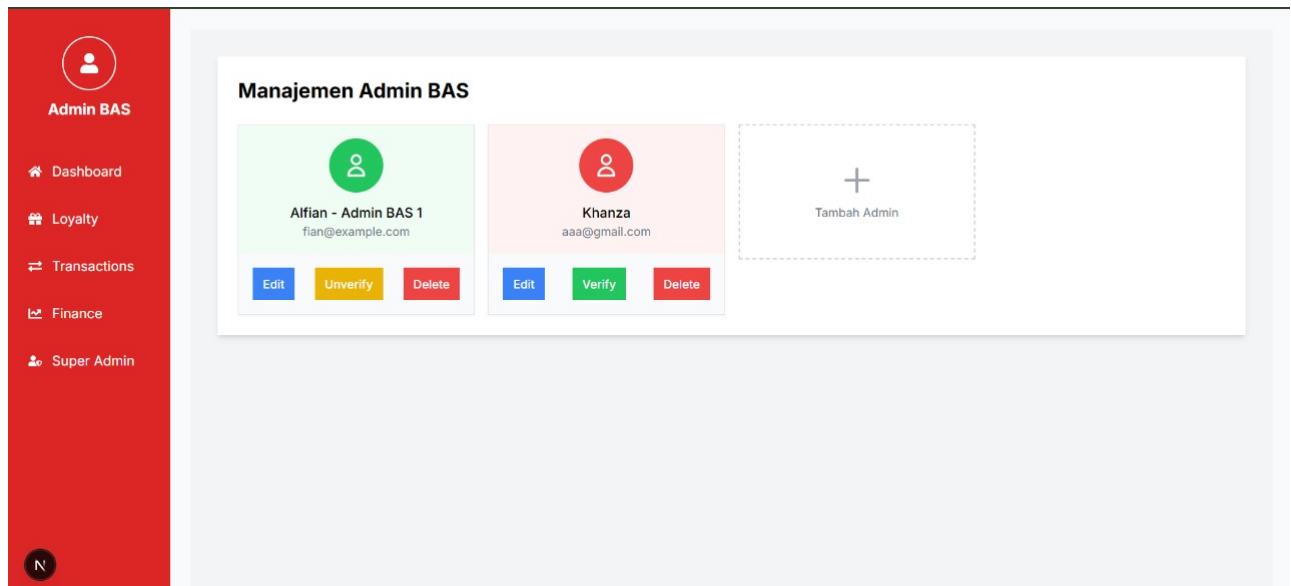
Admin BAS

Dashboard

Loyalty

Transactions

Finance

Super Admin

N

Manajemen Admin BAS

Alfian - Admin BAS 1
fian@example.com

Edit Unverify Delete

Khanza
aaa@gmail.com

Edit Verify Delete

+
Tambah Admin